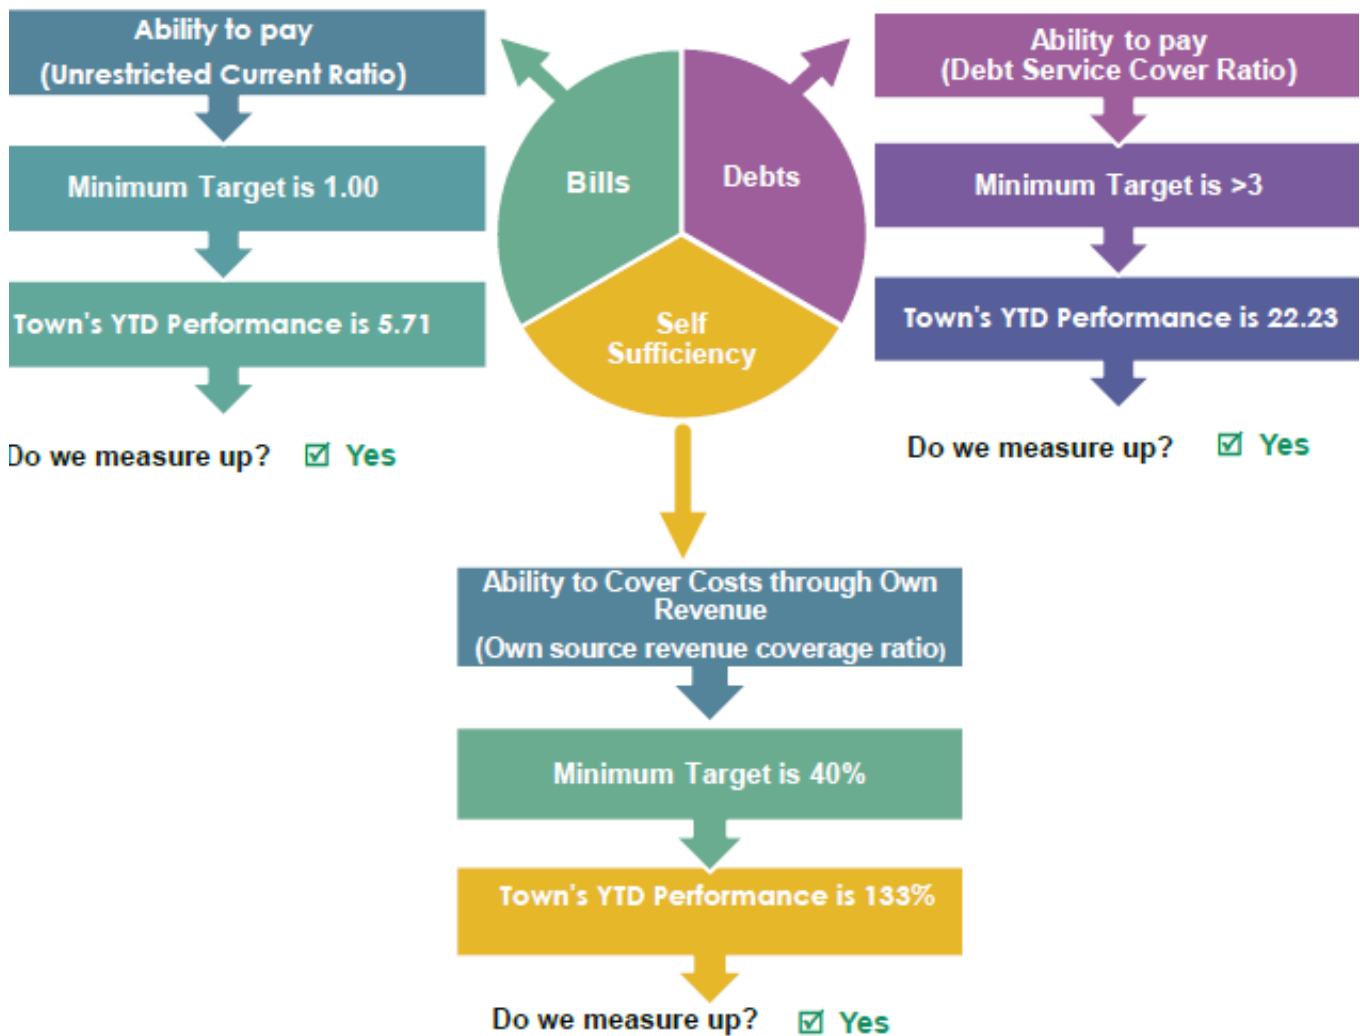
Ability to pay
(Unrestricted Current Ratio)

Minimum Target is 1.00

Town's YTD Performance is 5.71

Do we measure up? ☑ Yes

Bills

Debts

Self Sufficiency

Ability to pay
(Debt Service Cover Ratio)

Minimum Target is >3

Town's YTD Performance is 22.23

Do we measure up? ☑ Yes

Ability to Cover Costs through Own Revenue
(Own source revenue coverage ratio)

Minimum Target is 40%

Town's YTD Performance is 133%

Do we measure up? ☑ Yes